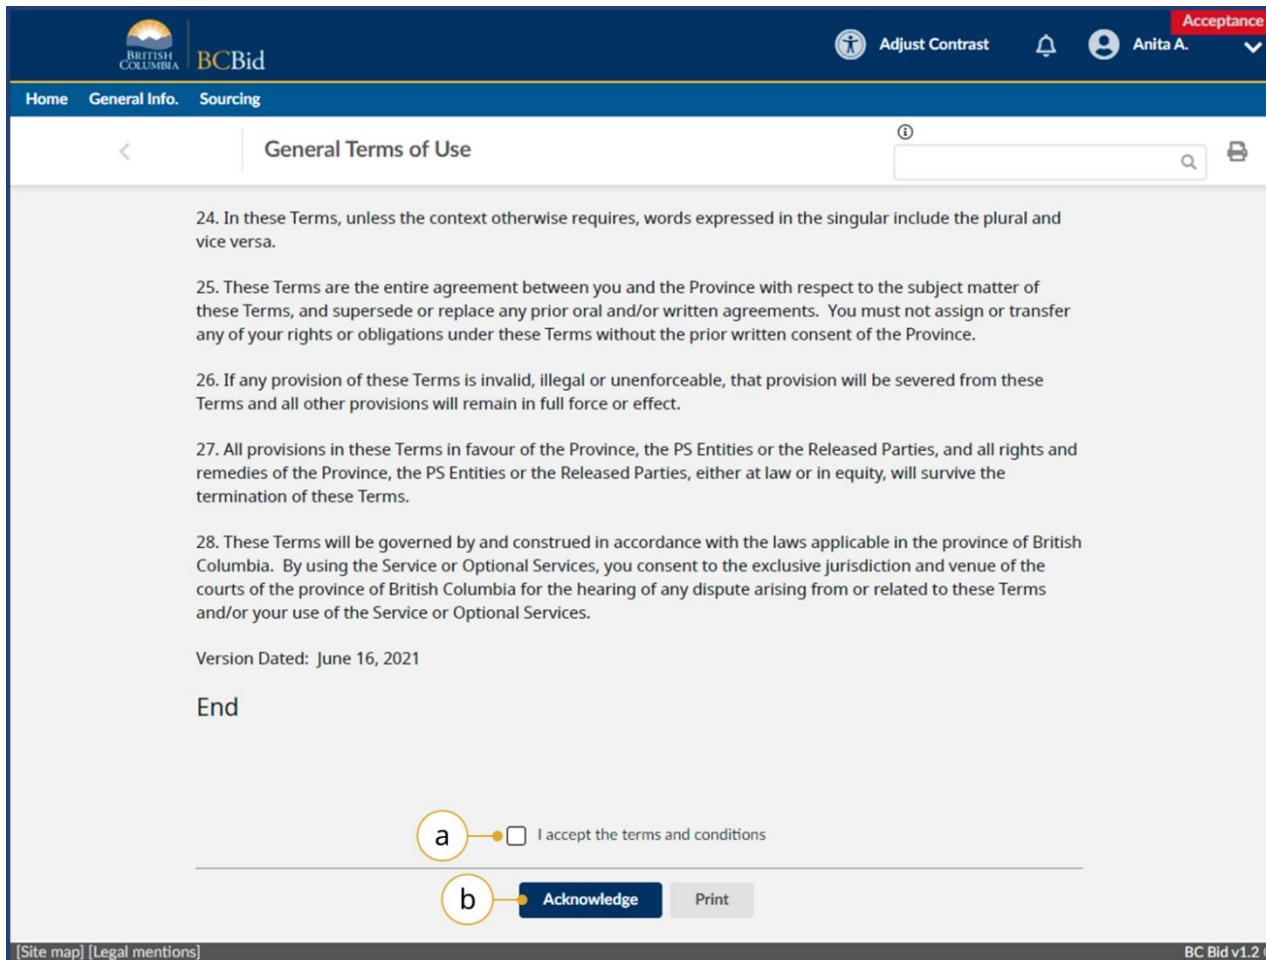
BRITISH COLUMBIA BCBid

Adjust Contrast Anita A. Acceptance

Home General Info. Sourcing

General Terms of Use

24. In these Terms, unless the context otherwise requires, words expressed in the singular include the plural and vice versa.

25. These Terms are the entire agreement between you and the Province with respect to the subject matter of these Terms, and supersede or replace any prior oral and/or written agreements. You must not assign or transfer any of your rights or obligations under these Terms without the prior written consent of the Province.

26. If any provision of these Terms is invalid, illegal or unenforceable, that provision will be severed from these Terms and all other provisions will remain in full force or effect.

27. All provisions in these Terms in favour of the Province, the PS Entities or the Released Parties, and all rights and remedies of the Province, the PS Entities or the Released Parties, either at law or in equity, will survive the termination of these Terms.

28. These Terms will be governed by and construed in accordance with the laws applicable in the province of British Columbia. By using the Service or Optional Services, you consent to the exclusive jurisdiction and venue of the courts of the province of British Columbia for the hearing of any dispute arising from or related to these Terms and/or your use of the Service or Optional Services.

Version Dated: June 16, 2021

End

a I accept the terms and conditions

b Acknowledge Print

[Site map] [Legal mentions] BC Bid v1.2